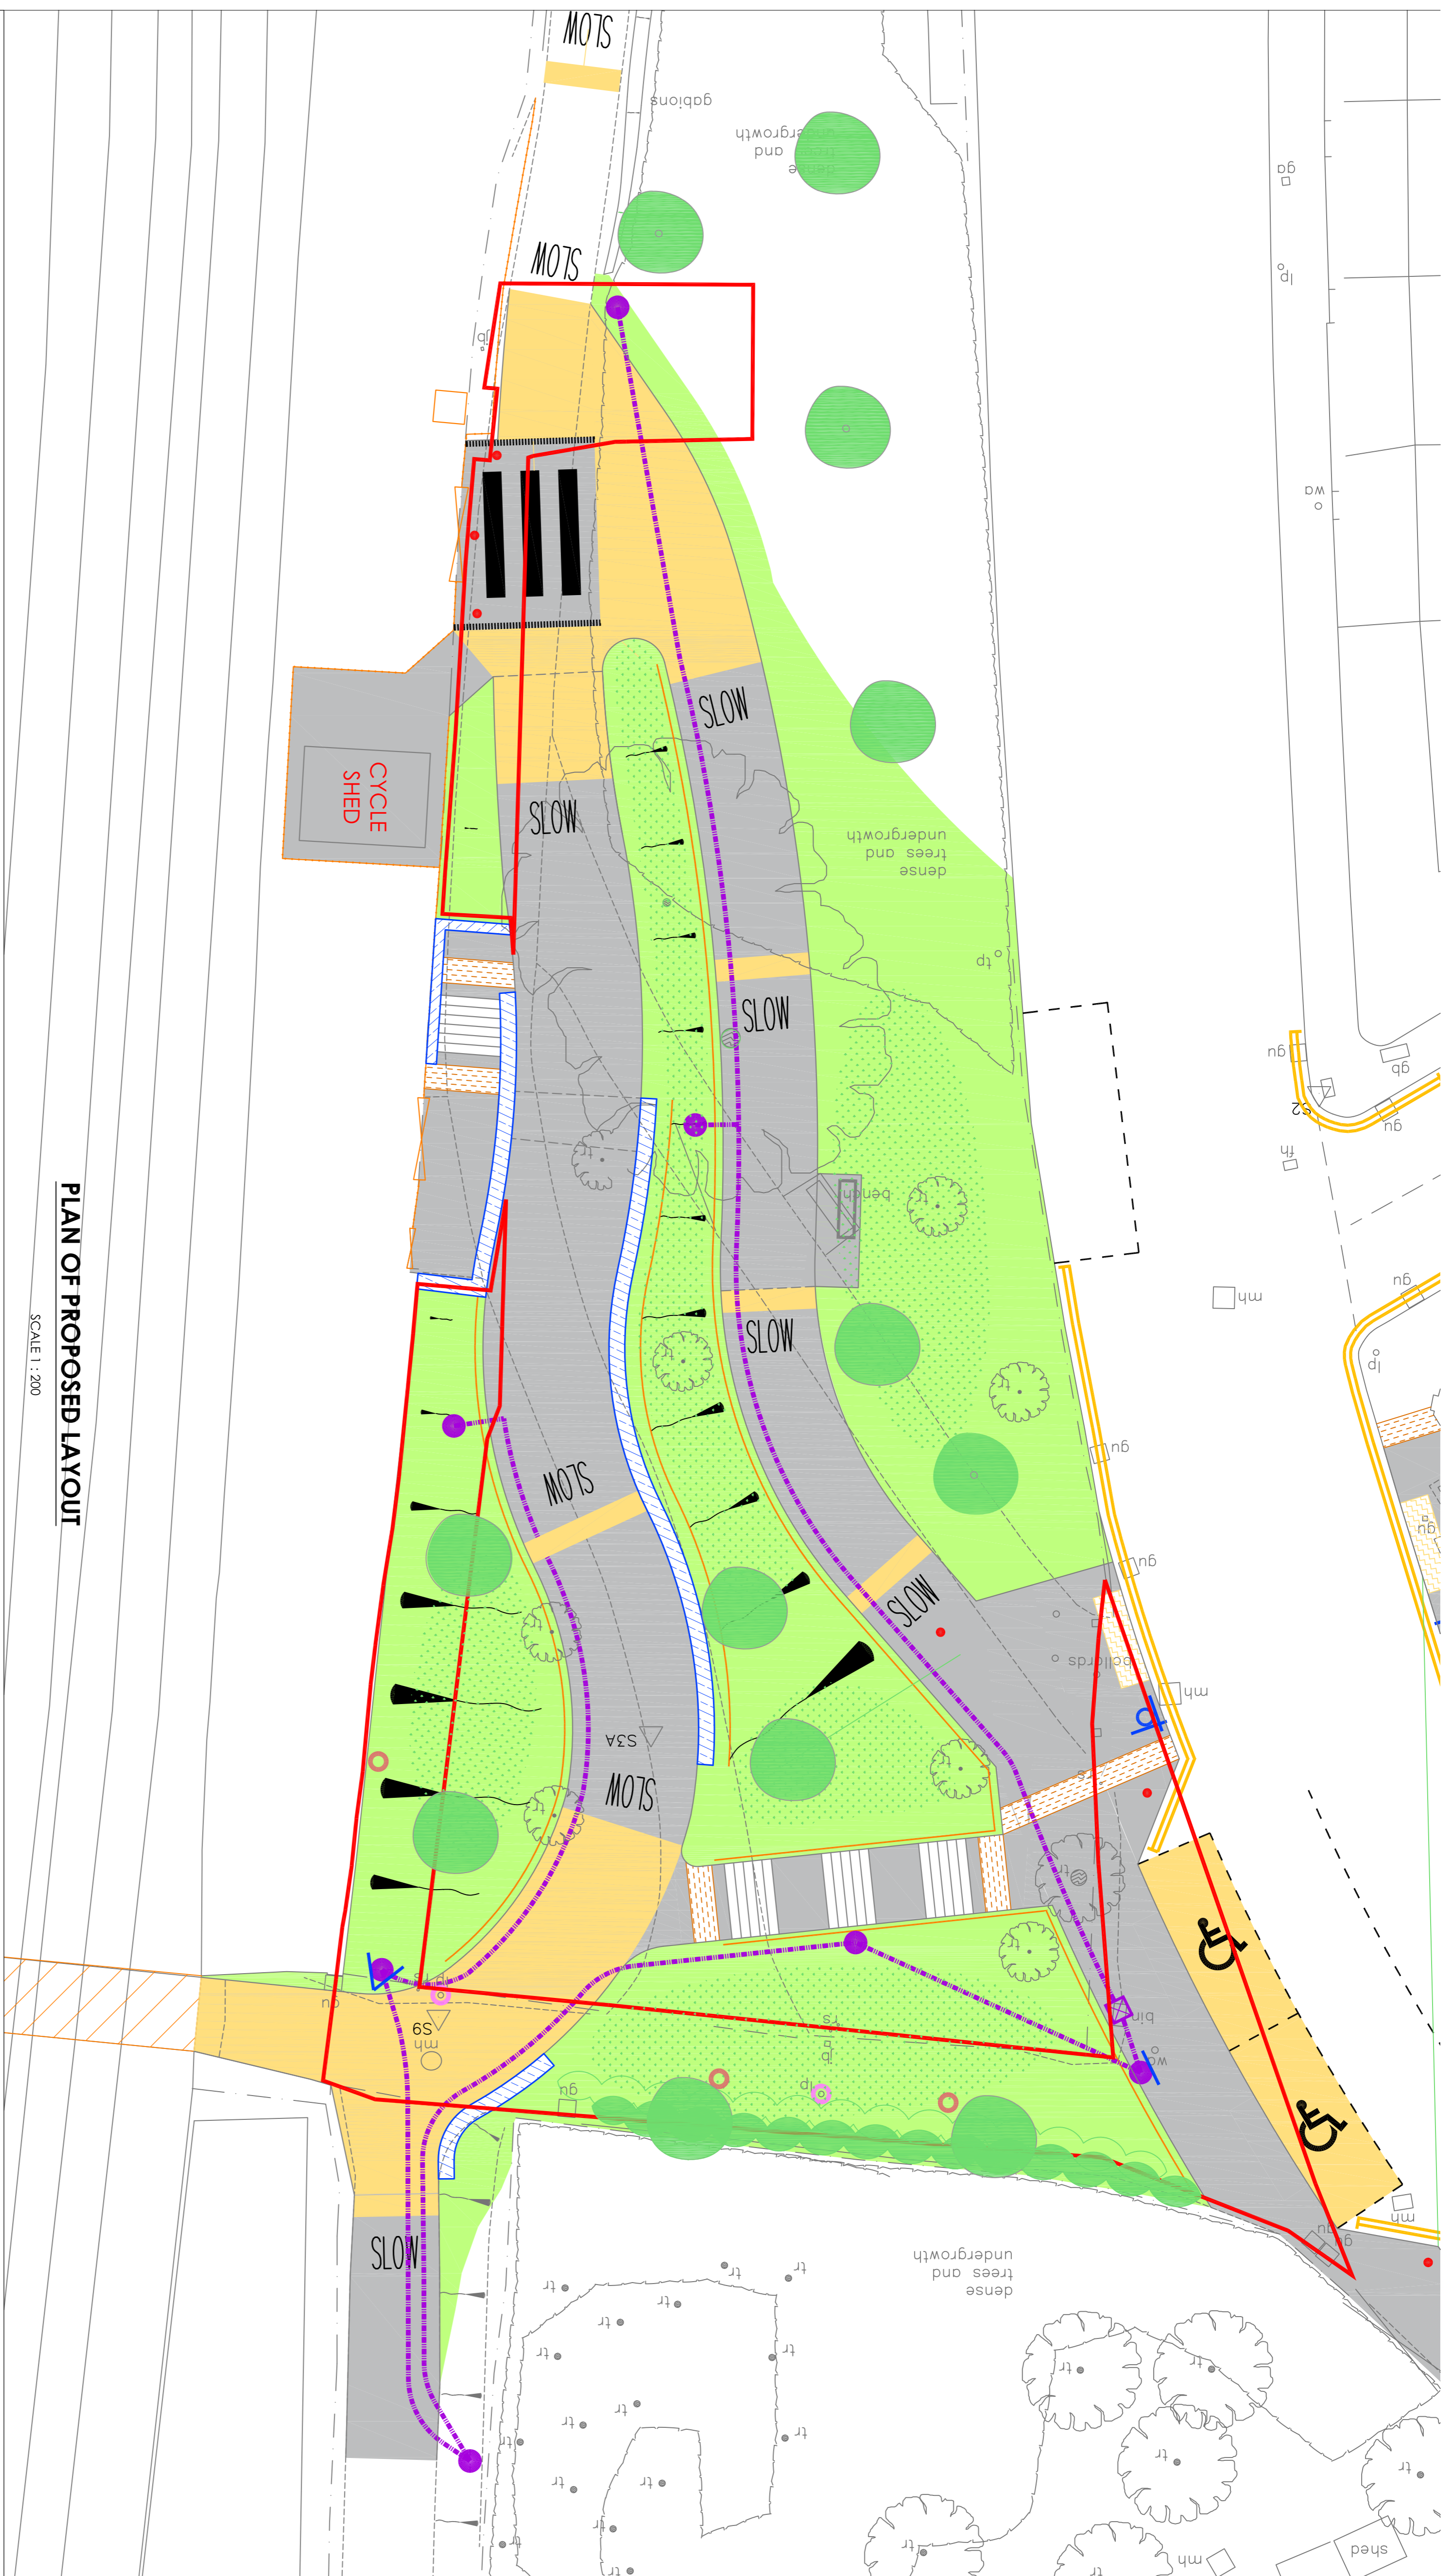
PLAN OF PROPOSED LAYOUT

SCALE 1 : 200

SLOW

gabions

dense trees and undergrowth

gp

lp

wa

SLOW

gp

CYCLE SHED

SLOW

SLOW

dense trees and undergrowth

tp

SLOW

gu

gp

S2

gu

fh

bench

SLOW

mh

gu

lp

SLOW

gu

SLOW

gu

bollards

mh

S3A

SLOW

SLOW

gu

S9

mh

bin

wo

lp

gu

SLOW

dense trees and undergrowth

tr

mh

shed